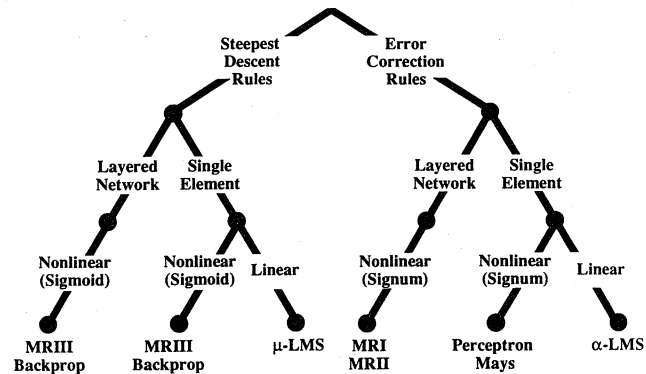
Steepest Descent Rules

Error Correction Rules

Layered Network

Single Element

Layered Network

Single Element

Nonlinear (Sigmoid)

Nonlinear (Sigmoid)

Linear

Nonlinear (Signum)

Nonlinear (Signum)

Linear

MRIII Backprop

MRIII Backprop

μ-LMS

MRI MRII

Perceptron Mays

α-LMS